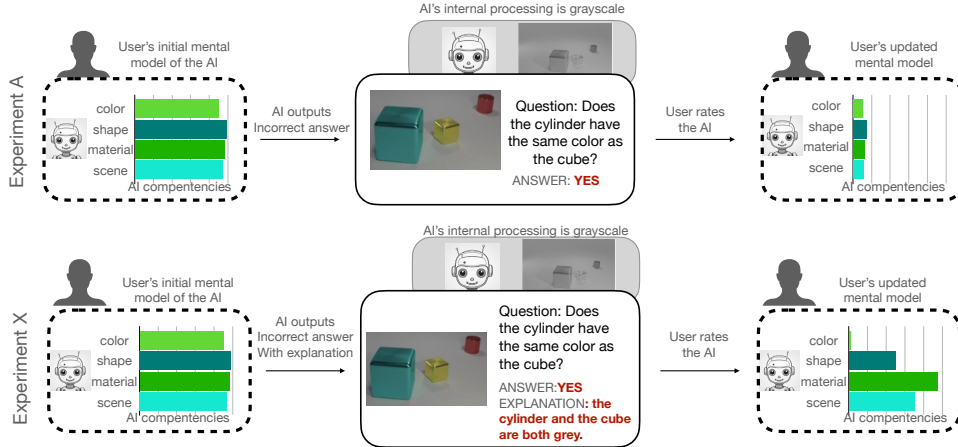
Experiment A

User's initial mental model of the AI

color
shape
material
scene
AI compentencies

AI outputs Incorrect answer

AI's internal processing is grayscale

Question: Does the cylinder have the same color as the cube?

ANSWER: YES

User rates the AI

User's updated mental model

color
shape
material
scene
AI compentencies

Experiment X

User's initial mental model of the AI

color
shape
material
scene
AI compentencies

AI outputs Incorrect answer With explanation

AI's internal processing is grayscale

Question: Does the cylinder have the same color as the cube?

ANSWER:YES
EXPLANATION: the cylinder and the cube are both grey.

User rates the AI

User's updated mental model

color
shape
material
scene
AI compentencies